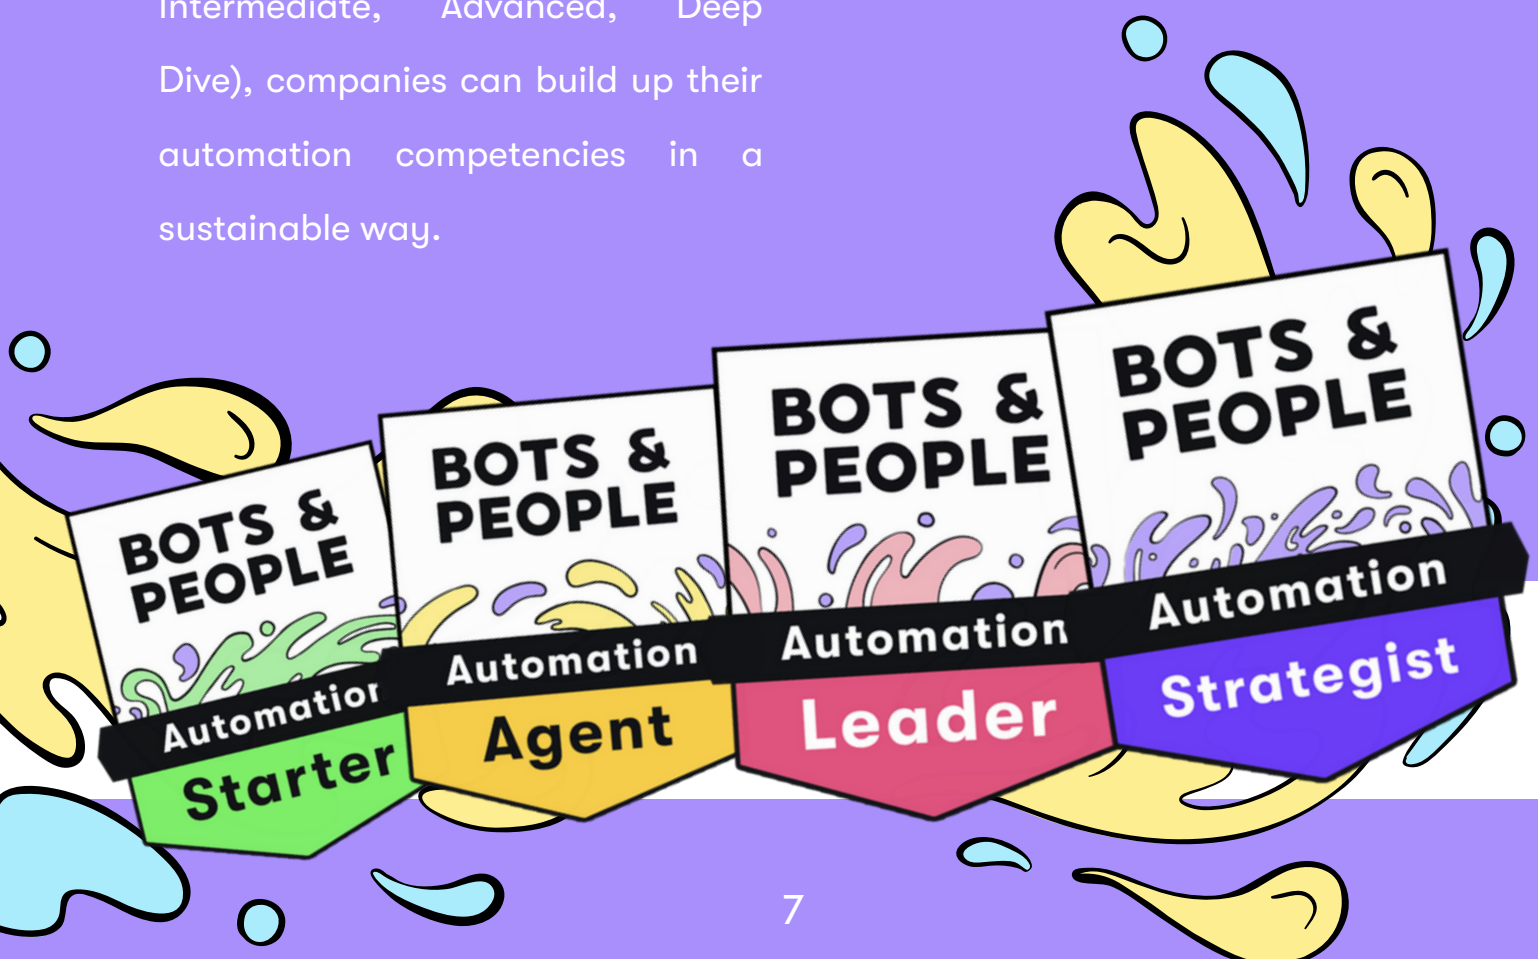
Intermediate, Advanced, Deep Dive), companies can build up their automation competencies in a sustainable way.

BOTS & PEOPLE
Automation
Starter

BOTS & PEOPLE
Automation
Agent

BOTS & PEOPLE
Automation
Leader

BOTS & PEOPLE
Automation
Strategist

7